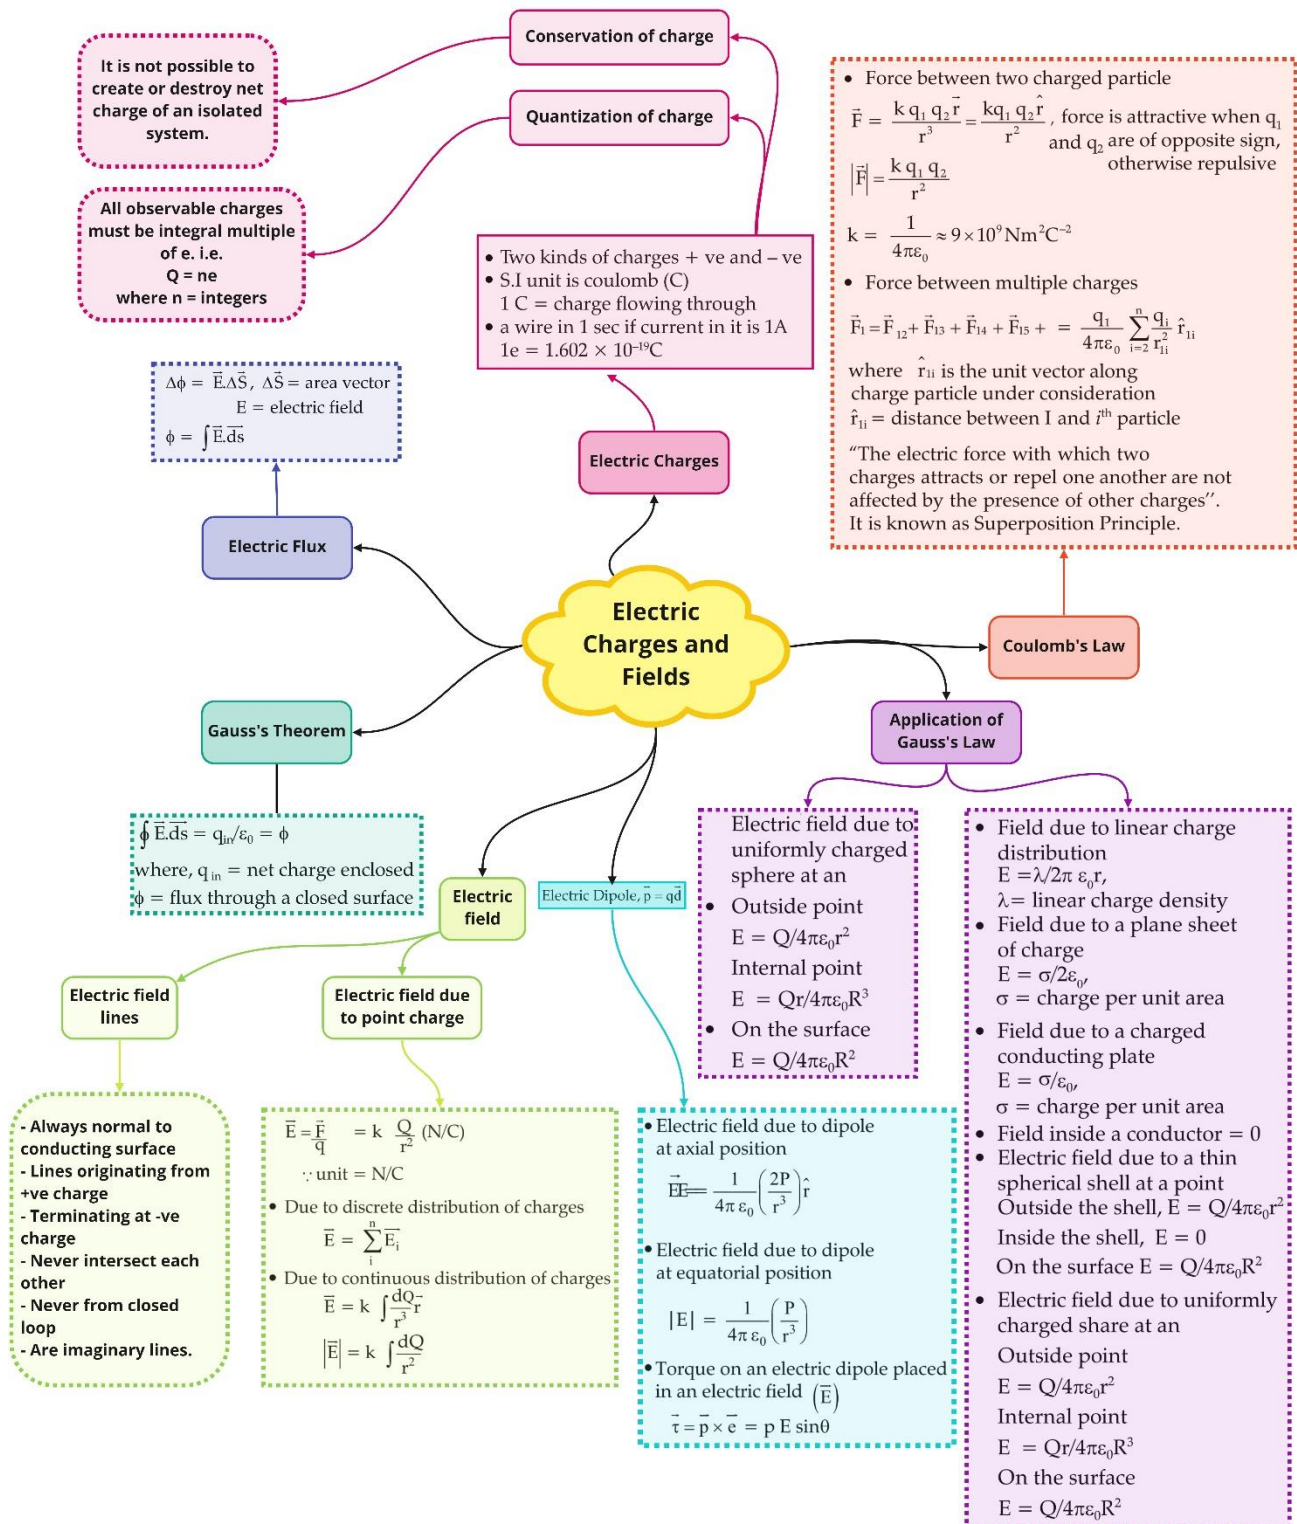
Conservation of charge

Quantization of charge

It is not possible to create or destroy net charge of an isolated system.

All observable charges must be integral multiple of e. i.e.
Q = ne
where n = integers

• Two kinds of charges + ve and – ve
• S.I unit is coulomb (C)
1 C = charge flowing through
• a wire in 1 sec if current in it is 1A
1e = 1.602 × $10^{-19}$C

• Force between two charged particle
$\vec{F} = \frac{k q_1 q_2 \vec{r}}{r^3} = \frac{k q_1 q_2 \hat{r}}{r^2}$, force is attractive when $q_1$ and $q_2$ are of opposite sign, otherwise repulsive
$|\vec{F}| = \frac{k q_1 q_2}{r^2}$
$k = \frac{1}{4\pi\varepsilon_0} \approx 9\times10^9 Nm^2C^{-2}$
• Force between multiple charges
$\vec{F}_1 = \vec{F}_{12} + \vec{F}_{13} + \vec{F}_{14} + \vec{F}_{15} + \; = \frac{q_1}{4\pi\varepsilon_0}\sum_{i=2}^{n}\frac{q_i}{r_{1i}^2}\hat{r}_{1i}$
where $\hat{r}_{1i}$ is the unit vector along charge particle under consideration
$\hat{r}_{1i}$ = distance between I and $i^{th}$ particle
"The electric force with which two charges attracts or repel one another are not affected by the presence of other charges''. It is known as Superposition Principle.

$\Delta\phi = \vec{E}.\Delta\vec{S}$, $\Delta\vec{S}$ = area vector
E = electric field
$\phi = \int\vec{E}.d\vec{s}$

Electric Charges

Electric Flux

Electric Charges and Fields

Coulomb's Law

Gauss's Theorem

Application of Gauss's Law

$\oint\vec{E}.d\vec{s} = q_{in}/\varepsilon_0 = \phi$
where, $q_{in}$ = net charge enclosed
$\phi$ = flux through a closed surface

Electric field

Electric Dipole, $\vec{p} = q\vec{d}$

Electric field due to uniformly charged sphere at an
• Outside point
$E = Q/4\pi\varepsilon_0 r^2$
Internal point
$E = Qr/4\pi\varepsilon_0 R^3$
• On the surface
$E = Q/4\pi\varepsilon_0 R^2$

• Field due to linear charge distribution
$E = \lambda/2\pi\varepsilon_0 r$,
λ= linear charge density
• Field due to a plane sheet of charge
$E = \sigma/2\varepsilon_0$,
σ = charge per unit area
• Field due to a charged conducting plate
$E = \sigma/\varepsilon_0$,
σ = charge per unit area
• Field inside a conductor = 0
• Electric field due to a thin spherical shell at a point
Outside the shell, $E = Q/4\pi\varepsilon_0 r^2$
Inside the shell, E = 0
On the surface $E = Q/4\pi\varepsilon_0 R^2$
• Electric field due to uniformly charged share at an
Outside point
$E = Q/4\pi\varepsilon_0 r^2$
Internal point
$E = Qr/4\pi\varepsilon_0 R^3$
On the surface
$E = Q/4\pi\varepsilon_0 R^2$

Electric field lines

Electric field due to point charge

- Always normal to conducting surface
- Lines originating from +ve charge
- Terminating at -ve charge
- Never intersect each other
- Never from closed loop
- Are imaginary lines.

$\vec{E} = \frac{\vec{F}}{q} = k\frac{Q}{r^2}$ (N/C)
∵ unit = N/C
• Due to discrete distribution of charges
$\vec{E} = \sum_i^n \vec{E}_i$
• Due to continuous distribution of charges
$\vec{E} = k\int\frac{dQ\vec{r}}{r^3}$
$|\vec{E}| = k\int\frac{dQ}{r^2}$

• Electric field due to dipole at axial position
$\vec{E} = \frac{1}{4\pi\varepsilon_0}\left(\frac{2P}{r^3}\right)\hat{r}$
• Electric field due to dipole at equatorial position
$|E| = \frac{1}{4\pi\varepsilon_0}\left(\frac{P}{r^3}\right)$
• Torque on an electric dipole placed in an electric field $(\vec{E})$
$\vec{\tau} = \vec{p}\times\vec{e} = p E \sin\theta$